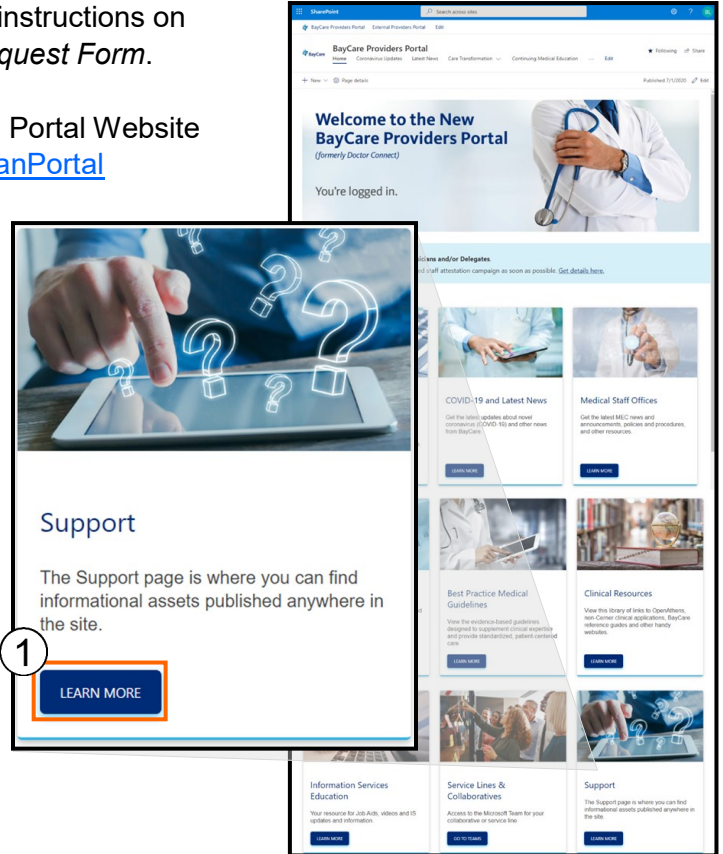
instructions on
quest Form.

Portal Website
anPortal

SharePoint
Search across sites
BayCare Providers Portal External Providers Portal Edit
BayCare
BayCare Providers Portal
Home Coronavirus Updates Latest News Care Transformation Continuing Medical Education Edit
Following Share
+ New Page details
Published 7/1/2020 Edit

Welcome to the New BayCare Providers Portal
(formerly Doctor Connect)
You're logged in.

sians and/or Delegates.
d staff attestation campaign as soon as possible. Get details here.

COVID-19 and Latest News
Get the latest updates about novel coronavirus (COVID-19) and other news from BayCare.
LEARN MORE

Medical Staff Offices
Get the latest MEC news and announcements, policies and procedures, and other resources.
LEARN MORE

Best Practice Medical Guidelines
View the evidence-based guidelines designed to supplement clinical expertise and provide standardized, patient-centered care.
LEARN MORE

Clinical Resources
View this library of links to OpenAthens, non-Cerner clinical applications, BayCare reference guides and other handy websites.
LEARN MORE

Information Services Education
Your resource for Job Aids, videos and IS updates and information.
LEARN MORE

Service Lines & Collaboratives
Access to the Microsoft Team for your collaborative or service line.
GO TO TEAMS

Support
The Support page is where you can find informational assets published anywhere in the site.
LEARN MORE

Support
The Support page is where you can find informational assets published anywhere in the site.
1
LEARN MORE